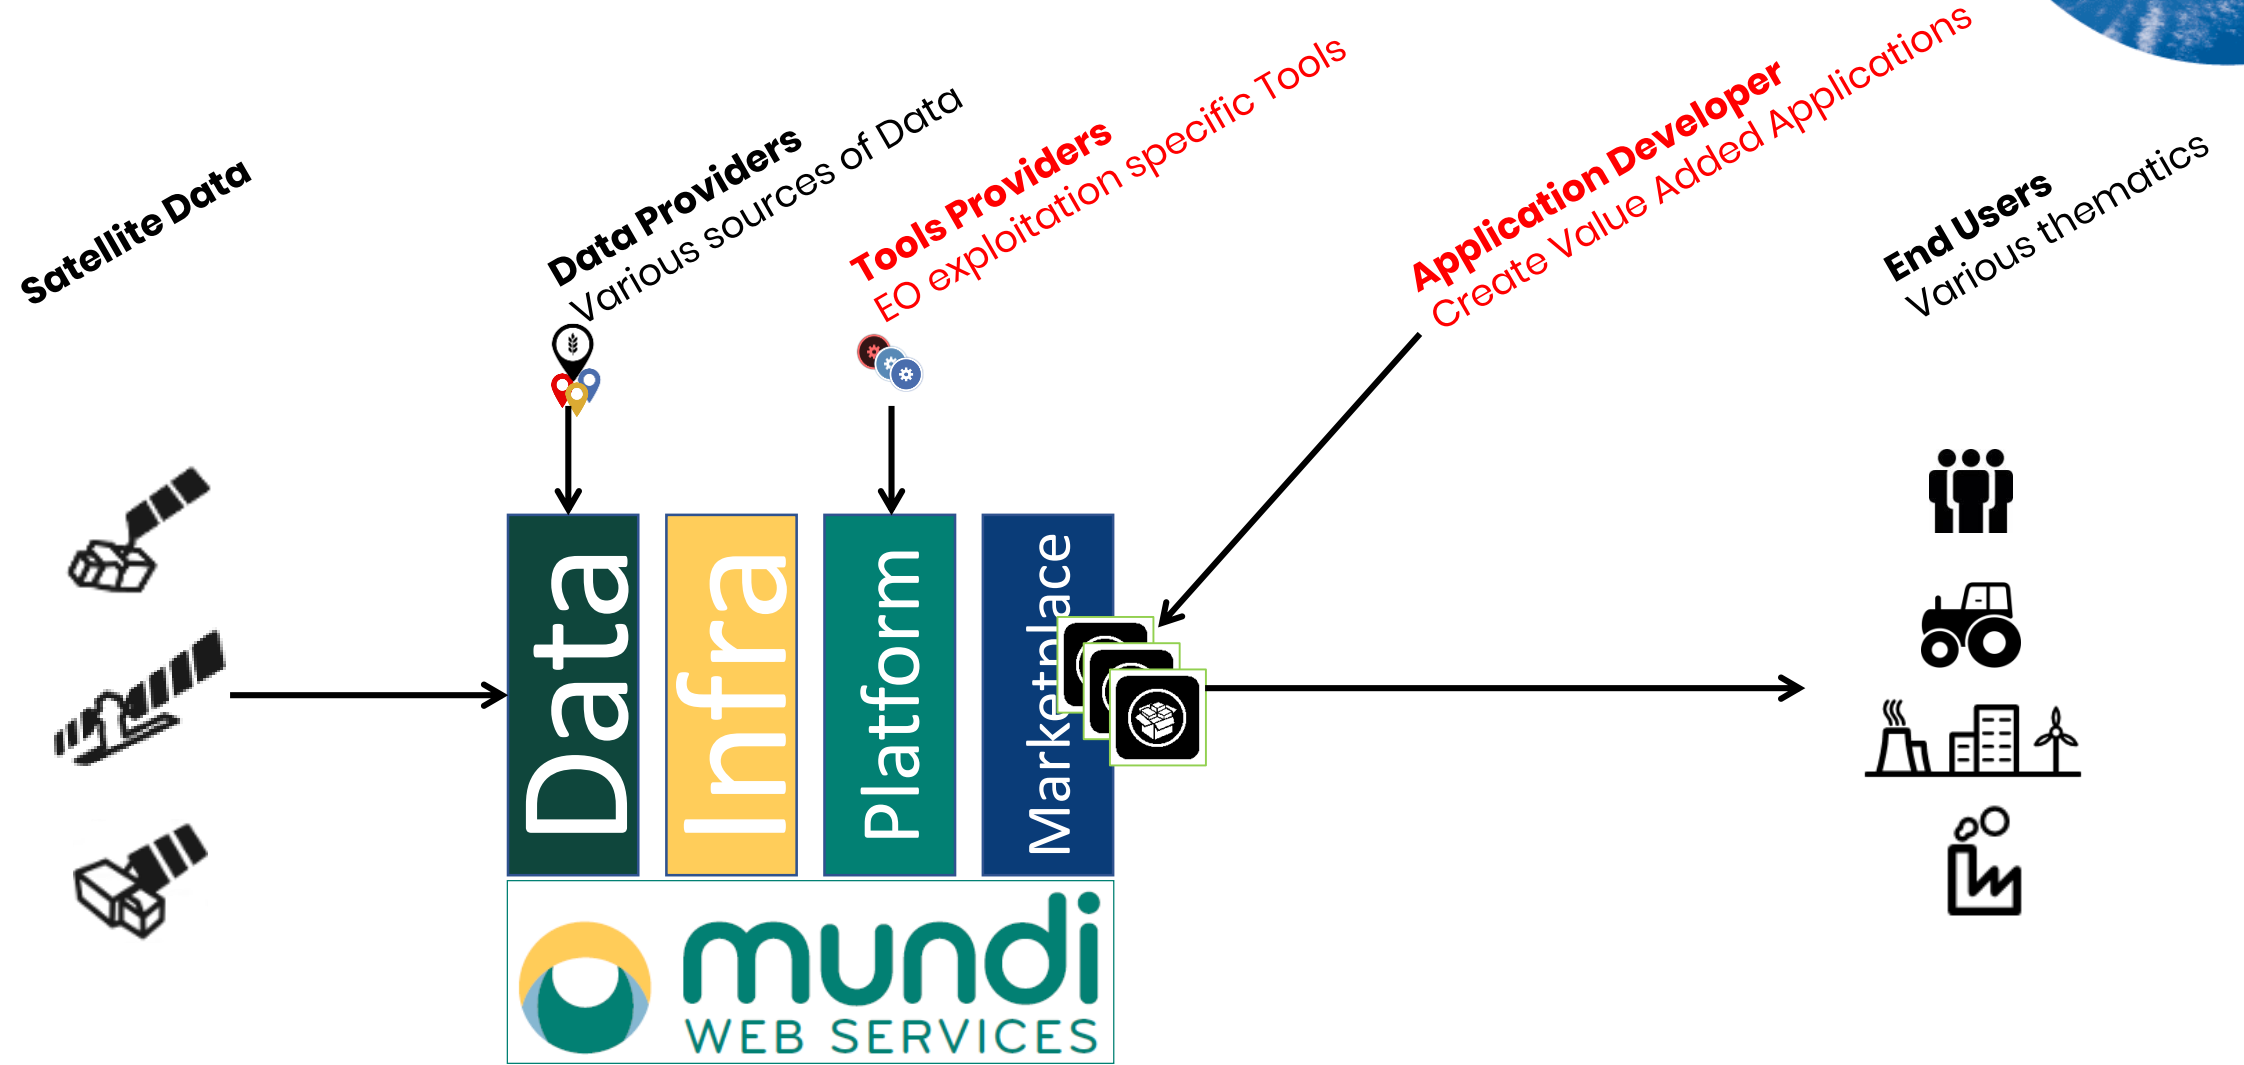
Satellite Data

Data Providers
Various sources of Data

Tools Providers
EO exploitation specific Tools

Application Developer
Create Value Added Applications

End Users
Various thematics

Data

Infra

Platform

Marketplace

mundi
WEB SERVICES